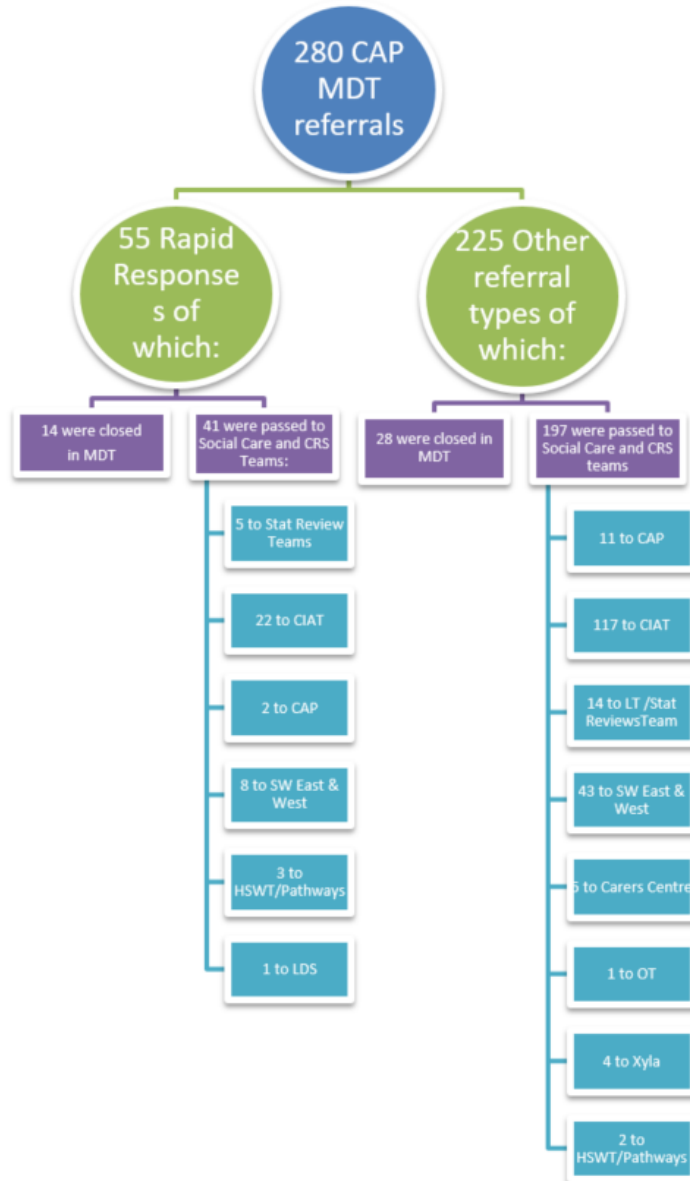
280 CAP MDT referrals

55 Rapid Response s of which:

14 were closed in MDT

41 were passed to Social Care and CRS Teams:

5 to Stat Review Teams

22 to CIAT

2 to CAP

8 to SW East & West

3 to HSWT/Pathways

1 to LDS

225 Other referral types of which:

28 were closed in MDT

197 were passed to Social Care and CRS teams

11 to CAP

117 to CIAT

14 to LT /Stat ReviewsTeam

43 to SW East & West

5 to Carers Centre

1 to OT

4 to Xyla

2 to HSWT/Pathways